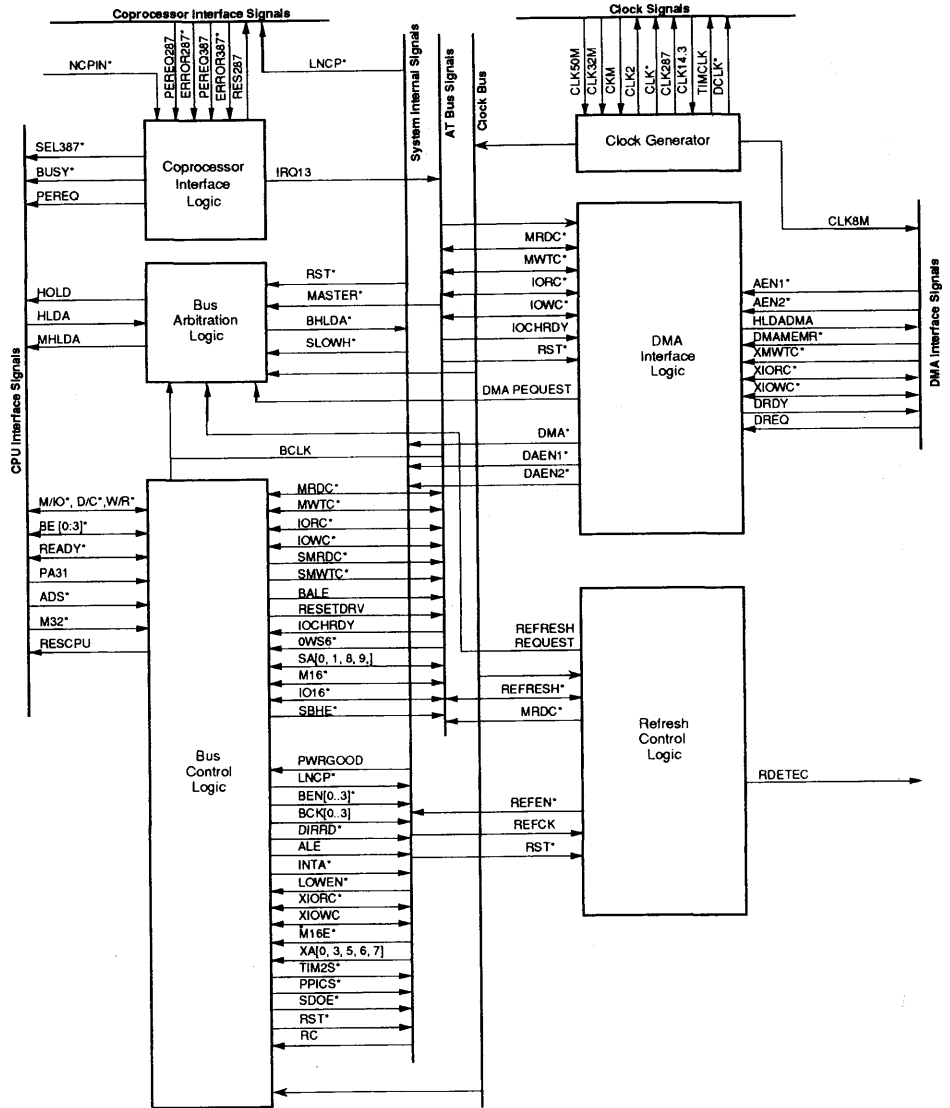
Coprocessor Interface Signals

Clock Signals

NCPIN*

PEREQ287
ERROR287*
PEREQ387
ERROR387*
RES287

LNCP*

CLK50M
CLK32M
CKM
CLK2
CLK*
CLK287
CLK14.3
TIMCLK
DCLK*

System Internal Signals

AT Bus Signals

Clock Bus

Clock Generator

CPU Interface Signals

SEL387*
BUSY*
PEREQ

Coprocessor Interface Logic

IRQ13

CLK8M

DMA Interface Signals

MRDC*
MWTC*
IORC*
IOWC*
IOCHRDY
RST*

DMA Interface Logic

AEN1*
AEN2*
HLDADMA
DMAMEMR*
XMWTC*
XIORC*
XIOWC*
DRDY
DREQ

HOLD
HLDA
MHLDA

Bus Arbitration Logic

RST*
MASTER*
BHLDA*
SLOWH*

DMA PEQUEST

DMA*
DAEN1*
DAEN2*

BCLK

M/IO*, D/C*,W/R*
BE [0:3]*
READY*
PA31
ADS*
M32*
RESCPU

MRDC*
MWTC*
IORC*
IOWC*
SMRDC*
SMWTC*
BALE
RESETDRV
IOCHRDY
0WS6*
SA[0, 1, 8, 9,]
M16*
IO16*
SBHE*

REFRESH REQUEST

REFRESH*
MRDC*

Refresh Control Logic

RDETEC

Bus Control Logic

PWRGOOD
LNCP*
BEN[0..3]*
BCK[0..3]
DIRRD*
ALE
INTA*
LOWEN*
XIORC*
XIOWC
M16E*
XA[0, 3, 5, 6, 7]
TIM2S*
PPICS*
SDOE*
RST*
RC

REFEN*
REFCK
RST*